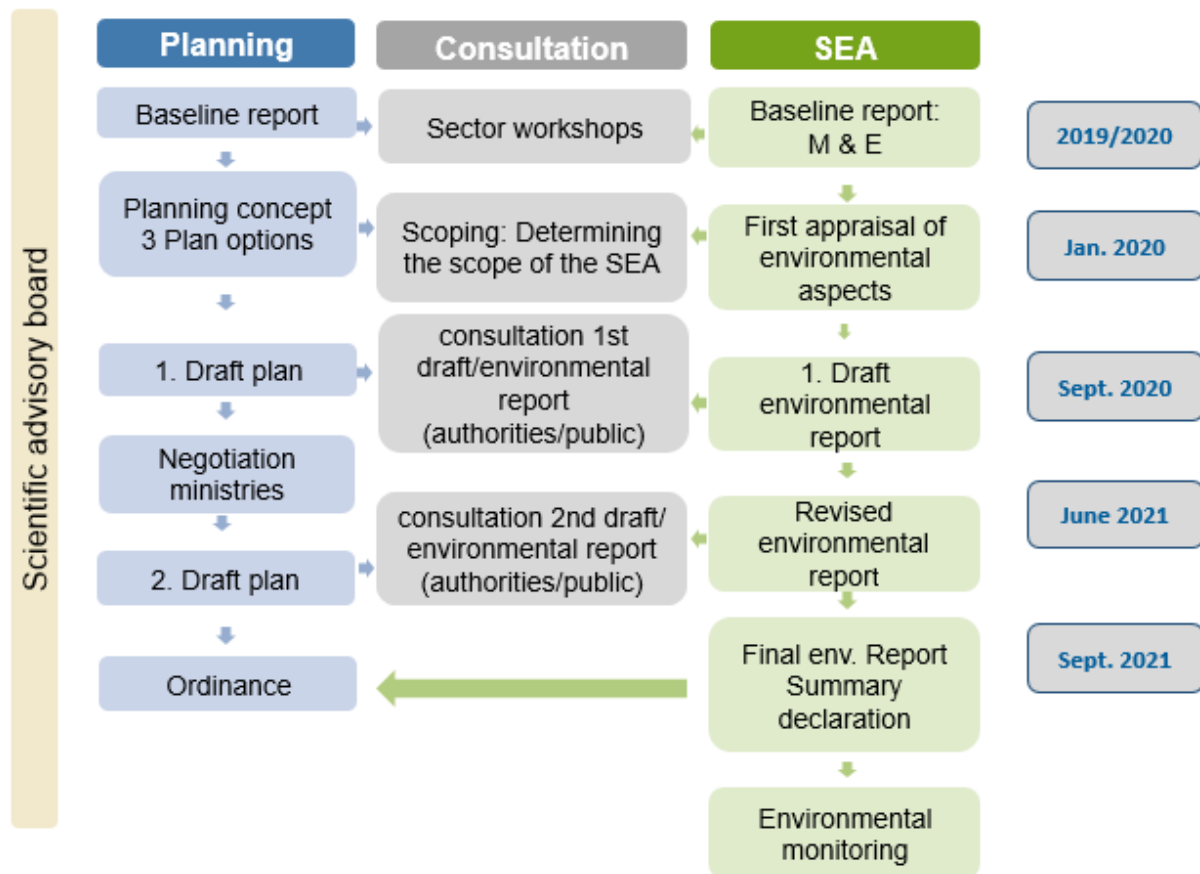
Scientific advisory board

Planning

Consultation

SEA

Baseline report

Sector workshops

Baseline report: M & E

2019/2020

Planning concept 3 Plan options

Scoping: Determining the scope of the SEA

First appraisal of environmental aspects

Jan. 2020

1. Draft plan

consultation 1st draft/environmental report (authorities/public)

1. Draft environmental report

Sept. 2020

Negotiation ministries

2. Draft plan

consultation 2nd draft/ environmental report (authorities/public)

Revised environmental report

June 2021

Ordinance

Final env. Report Summary declaration

Sept. 2021

Environmental monitoring